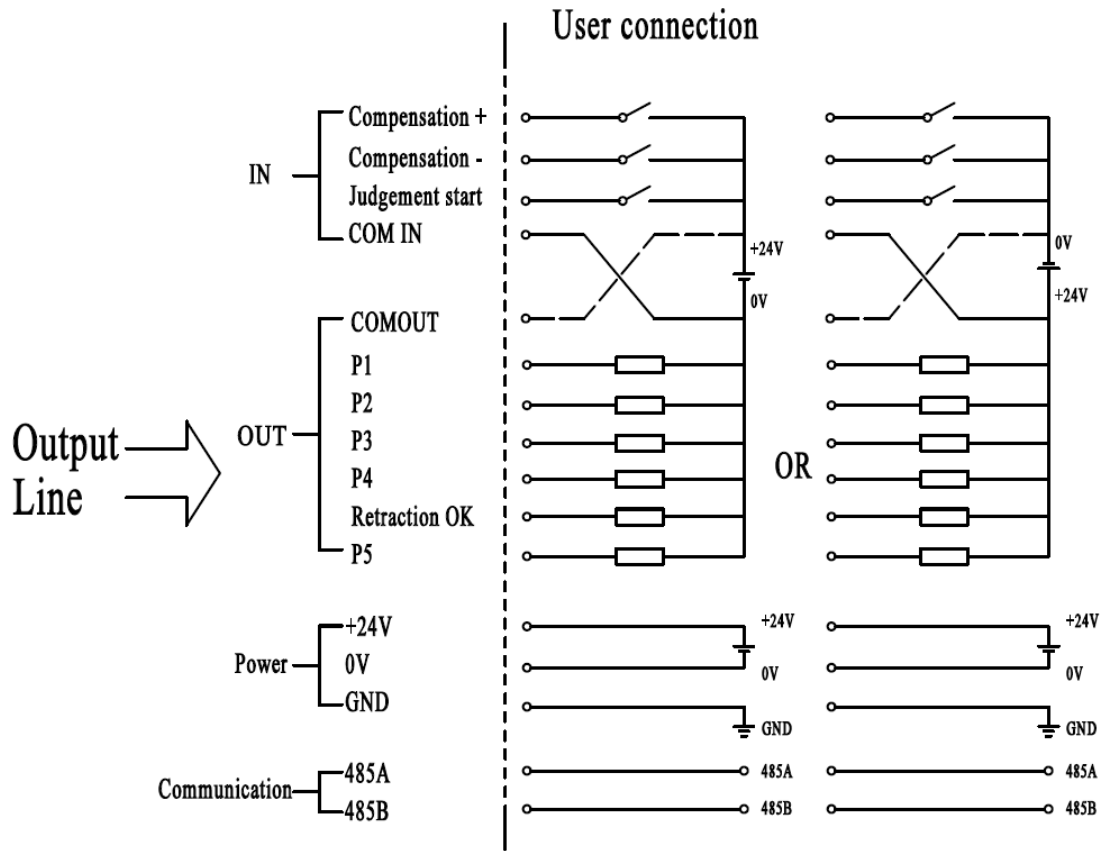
User connection

IN
Compensation +
Compensation -
Judgement start
COM IN

+24V
0V
0V
+24V

OUT
COMOUT
P1
P2
P3
P4
Retraction OK
P5

Output Line

OR

Power
+24V
0V
GND

+24V
0V
GND
+24V
0V
GND

Communication
485A
485B

485A
485B
485A
485B